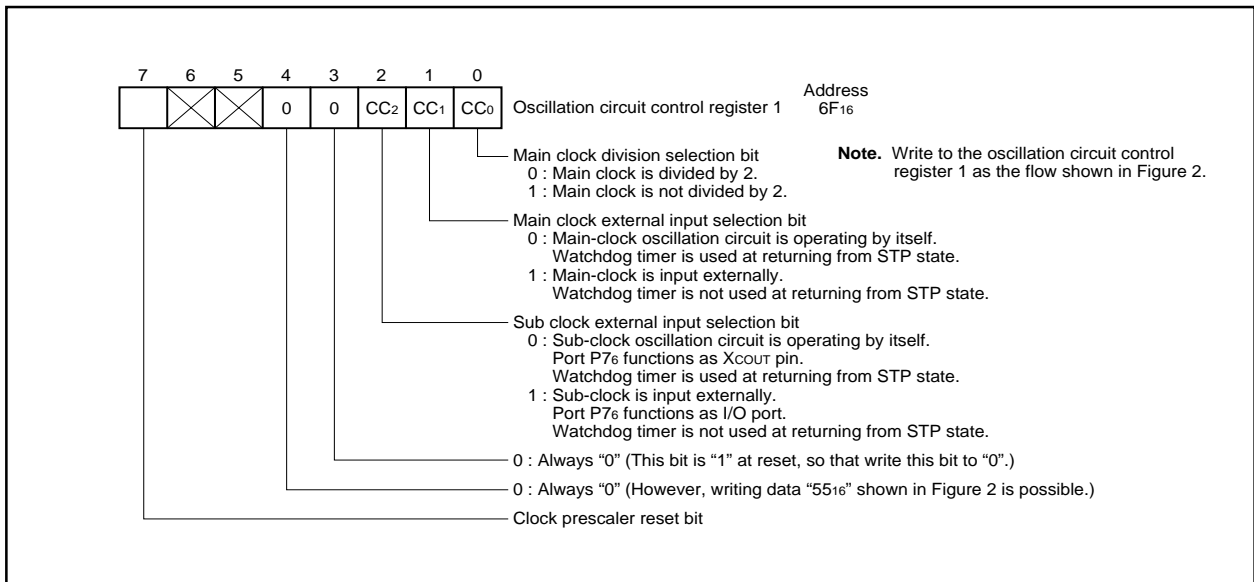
| 7 | 6 | 5 | 4 | 3 | 2 | 1 | 0 |
|---|---|---|---|---|---|---|---|
|  |  |  | 0 | 0 | $CC_2$ | $CC_1$ | $CC_0$ |

Oscillation circuit control register 1

Address
$6F_{16}$

Note. Write to the oscillation circuit control register 1 as the flow shown in Figure 2.

Main clock division selection bit
0 : Main clock is divided by 2.
1 : Main clock is not divided by 2.

Main clock external input selection bit
0 : Main-clock oscillation circuit is operating by itself.
Watchdog timer is used at returning from STP state.
1 : Main-clock is input externally.
Watchdog timer is not used at returning from STP state.

Sub clock external input selection bit
0 : Sub-clock oscillation circuit is operating by itself.
Port $P7_6$ functions as $X_{COUT}$ pin.
Watchdog timer is used at returning from STP state.
1 : Sub-clock is input externally.
Port $P7_6$ functions as I/O port.
Watchdog timer is not used at returning from STP state.

0 : Always "0" (This bit is "1" at reset, so that write this bit to "0".)

0 : Always "0" (However, writing data "$55_{16}$" shown in Figure 2 is possible.)

Clock prescaler reset bit